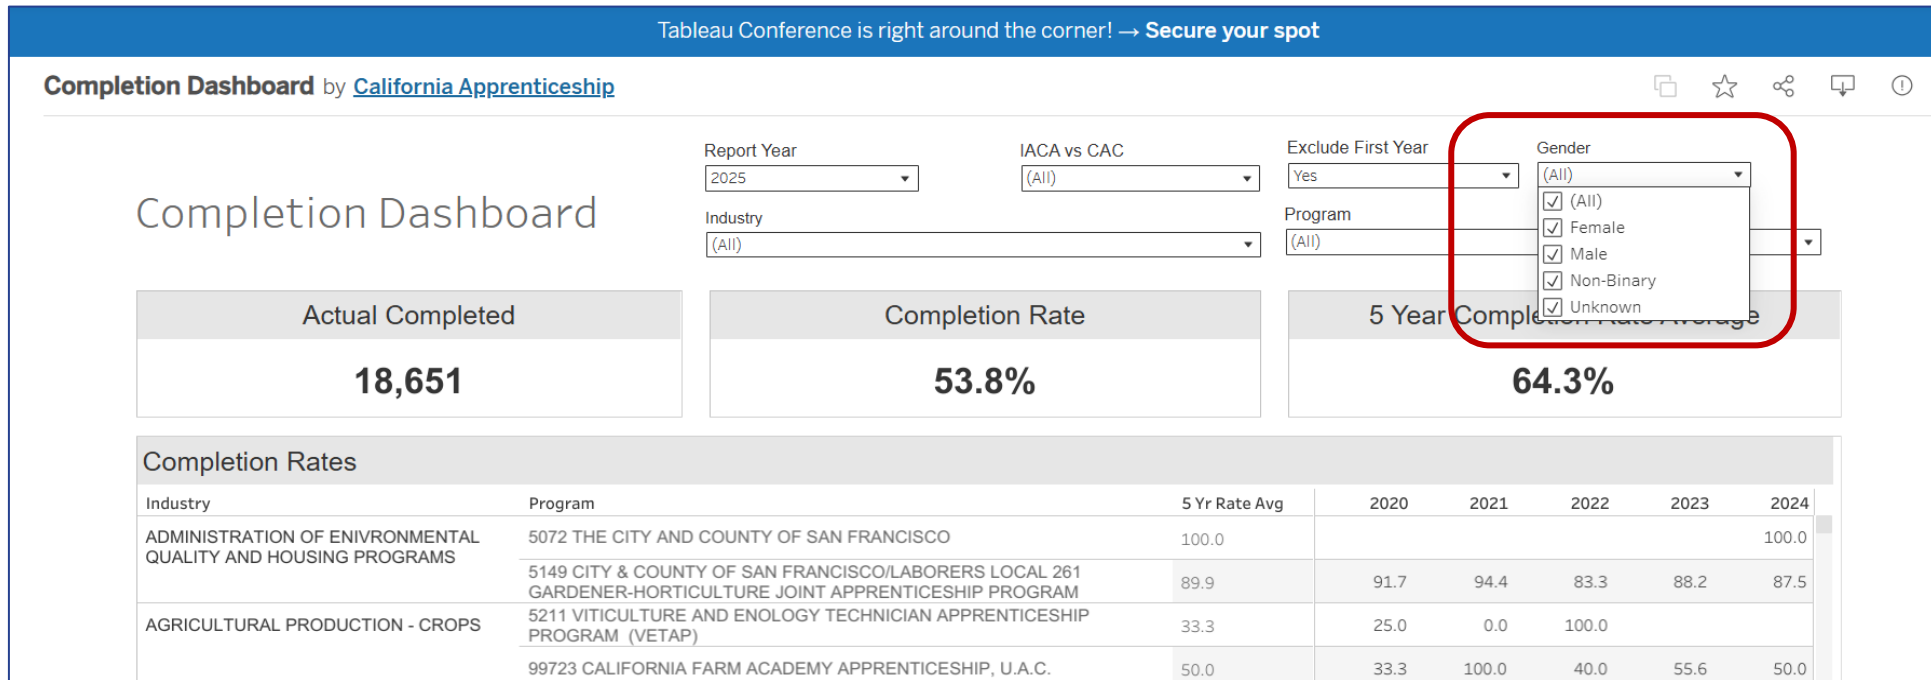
Tableau Conference is right around the corner! → Secure your spot

Completion Dashboard by California Apprenticeship

Completion Dashboard

Report Year
2025

IACA vs CAC
(All)

Exclude First Year
Yes

Gender
(All)
(All)
Female
Male
Non-Binary
Unknown

Industry
(All)

Program
(All)

Actual Completed
18,651

Completion Rate
53.8%

5 Year Complet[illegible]e
64.3%

Completion Rates

| Industry | Program | 5 Yr Rate Avg | 2020 | 2021 | 2022 | 2023 | 2024 |
|---|---|---|---|---|---|---|---|
| ADMINISTRATION OF ENIVRONMENTAL QUALITY AND HOUSING PROGRAMS | 5072 THE CITY AND COUNTY OF SAN FRANCISCO | 100.0 | | | | | 100.0 |
| | 5149 CITY & COUNTY OF SAN FRANCISCO/LABORERS LOCAL 261 GARDENER-HORTICULTURE JOINT APPRENTICESHIP PROGRAM | 89.9 | 91.7 | 94.4 | 83.3 | 88.2 | 87.5 |
| AGRICULTURAL PRODUCTION - CROPS | 5211 VITICULTURE AND ENOLOGY TECHNICIAN APPRENTICESHIP PROGRAM (VETAP) | 33.3 | 25.0 | 0.0 | 100.0 | | |
| | 99723 CALIFORNIA FARM ACADEMY APPRENTICESHIP, U.A.C. | 50.0 | 33.3 | 100.0 | 40.0 | 55.6 | 50.0 |